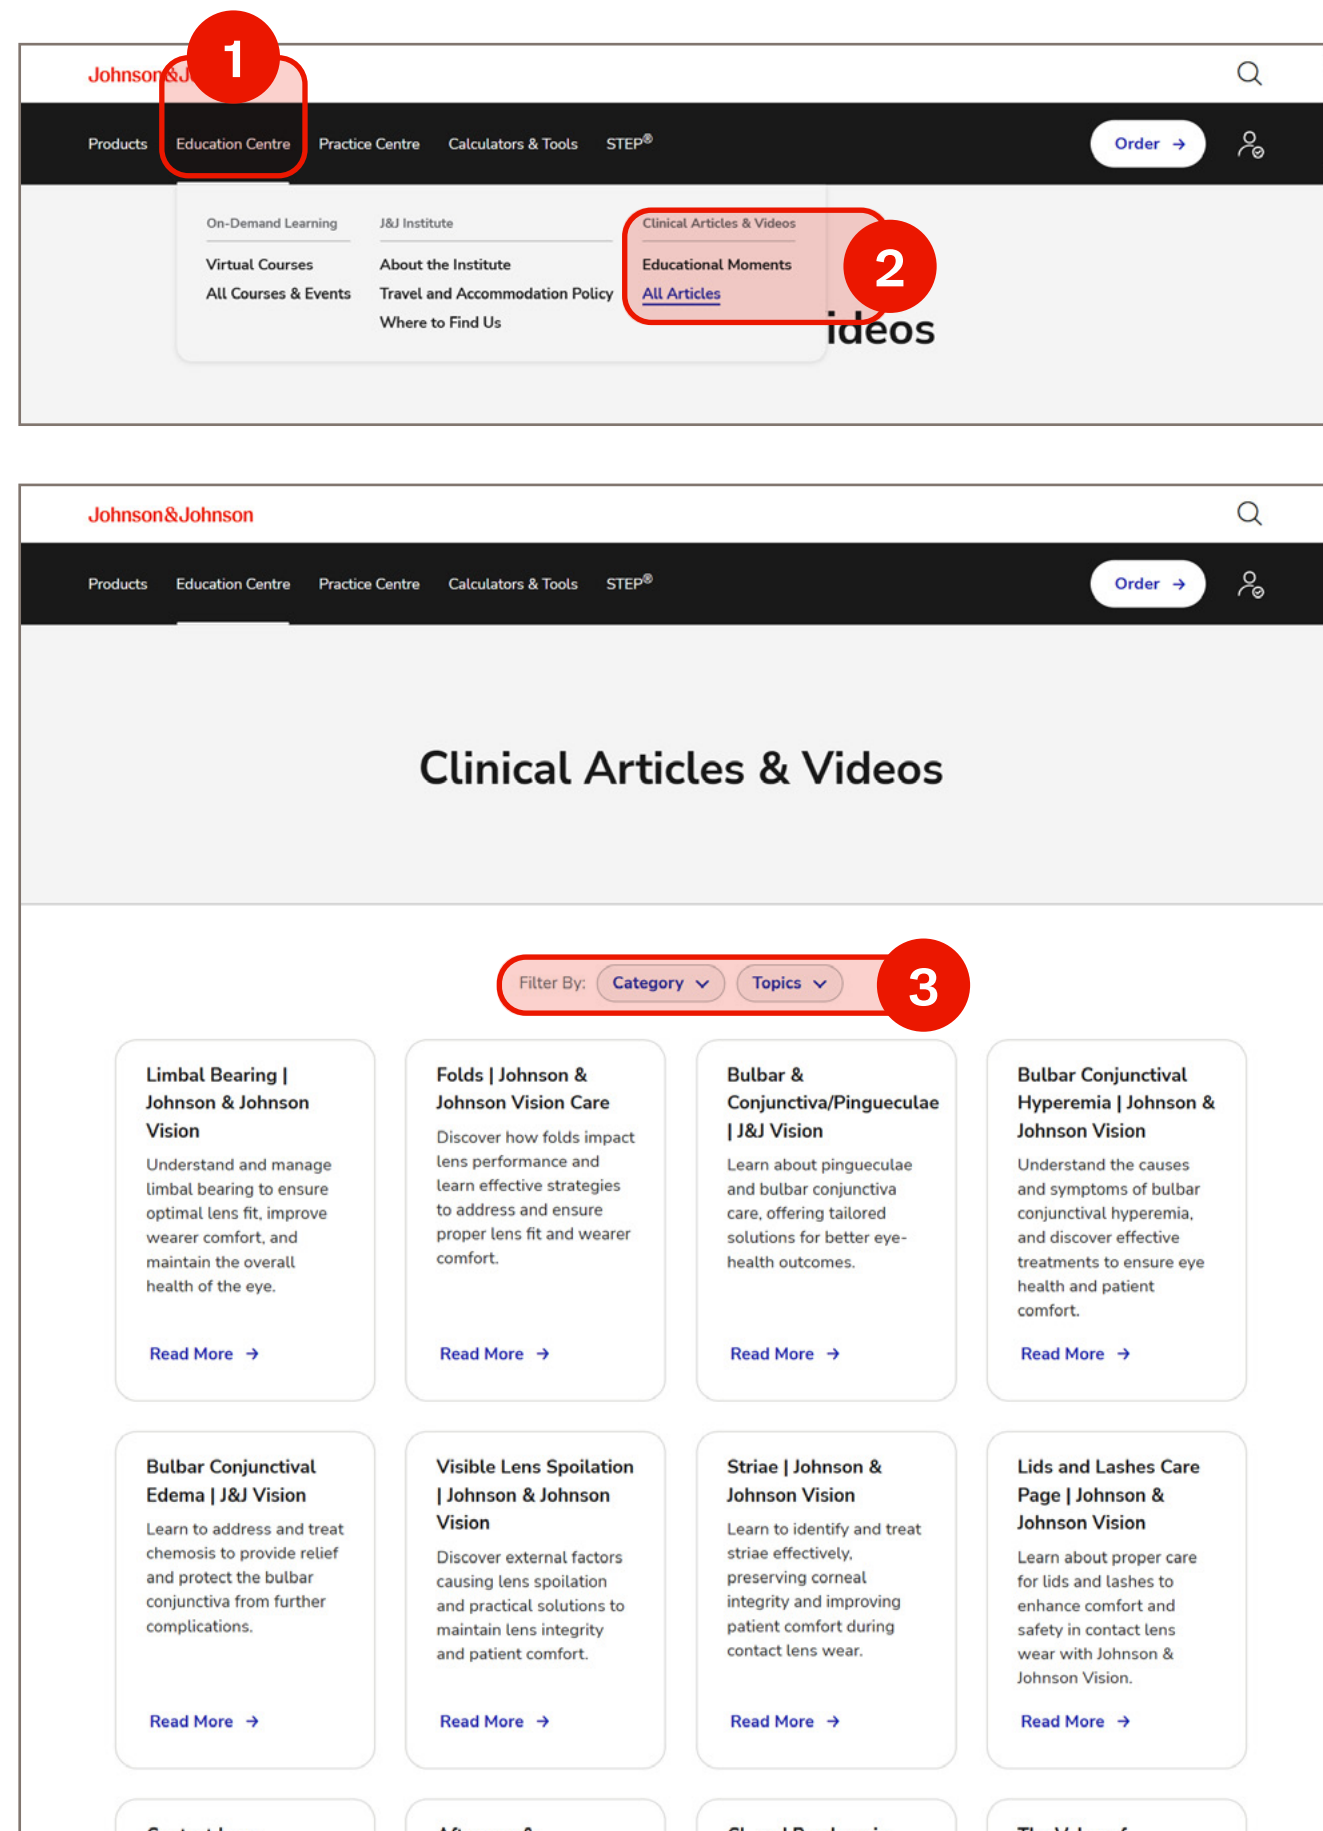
Johnson&J

1

Products Education Centre Practice Centre Calculators & Tools STEP®

Order →

On-Demand Learning
Virtual Courses
All Courses & Events

J&J Institute
About the Institute
Travel and Accommodation Policy
Where to Find Us

Clinical Articles & Videos
Educational Moments
All Articles

2

ideos

Johnson&Johnson

Products Education Centre Practice Centre Calculators & Tools STEP®

Order →

Clinical Articles & Videos

Filter By: Category Topics

3

Limbal Bearing | Johnson & Johnson Vision

Understand and manage limbal bearing to ensure optimal lens fit, improve wearer comfort, and maintain the overall health of the eye.

Read More →

Folds | Johnson & Johnson Vision Care

Discover how folds impact lens performance and learn effective strategies to address and ensure proper lens fit and wearer comfort.

Read More →

Bulbar & Conjunctiva/Pingueculae | J&J Vision

Learn about pingueculae and bulbar conjunctiva care, offering tailored solutions for better eye-health outcomes.

Read More →

Bulbar Conjunctival Hyperemia | Johnson & Johnson Vision

Understand the causes and symptoms of bulbar conjunctival hyperemia, and discover effective treatments to ensure eye health and patient comfort.

Read More →

Bulbar Conjunctival Edema | J&J Vision

Learn to address and treat chemosis to provide relief and protect the bulbar conjunctiva from further complications.

Read More →

Visible Lens Spoilation | Johnson & Johnson Vision

Discover external factors causing lens spoilation and practical solutions to maintain lens integrity and patient comfort.

Read More →

Striae | Johnson & Johnson Vision

Learn to identify and treat striae effectively, preserving corneal integrity and improving patient comfort during contact lens wear.

Read More →

Lids and Lashes Care Page | Johnson & Johnson Vision

Learn about proper care for lids and lashes to enhance comfort and safety in contact lens wear with Johnson & Johnson Vision.

Read More →

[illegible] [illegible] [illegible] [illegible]